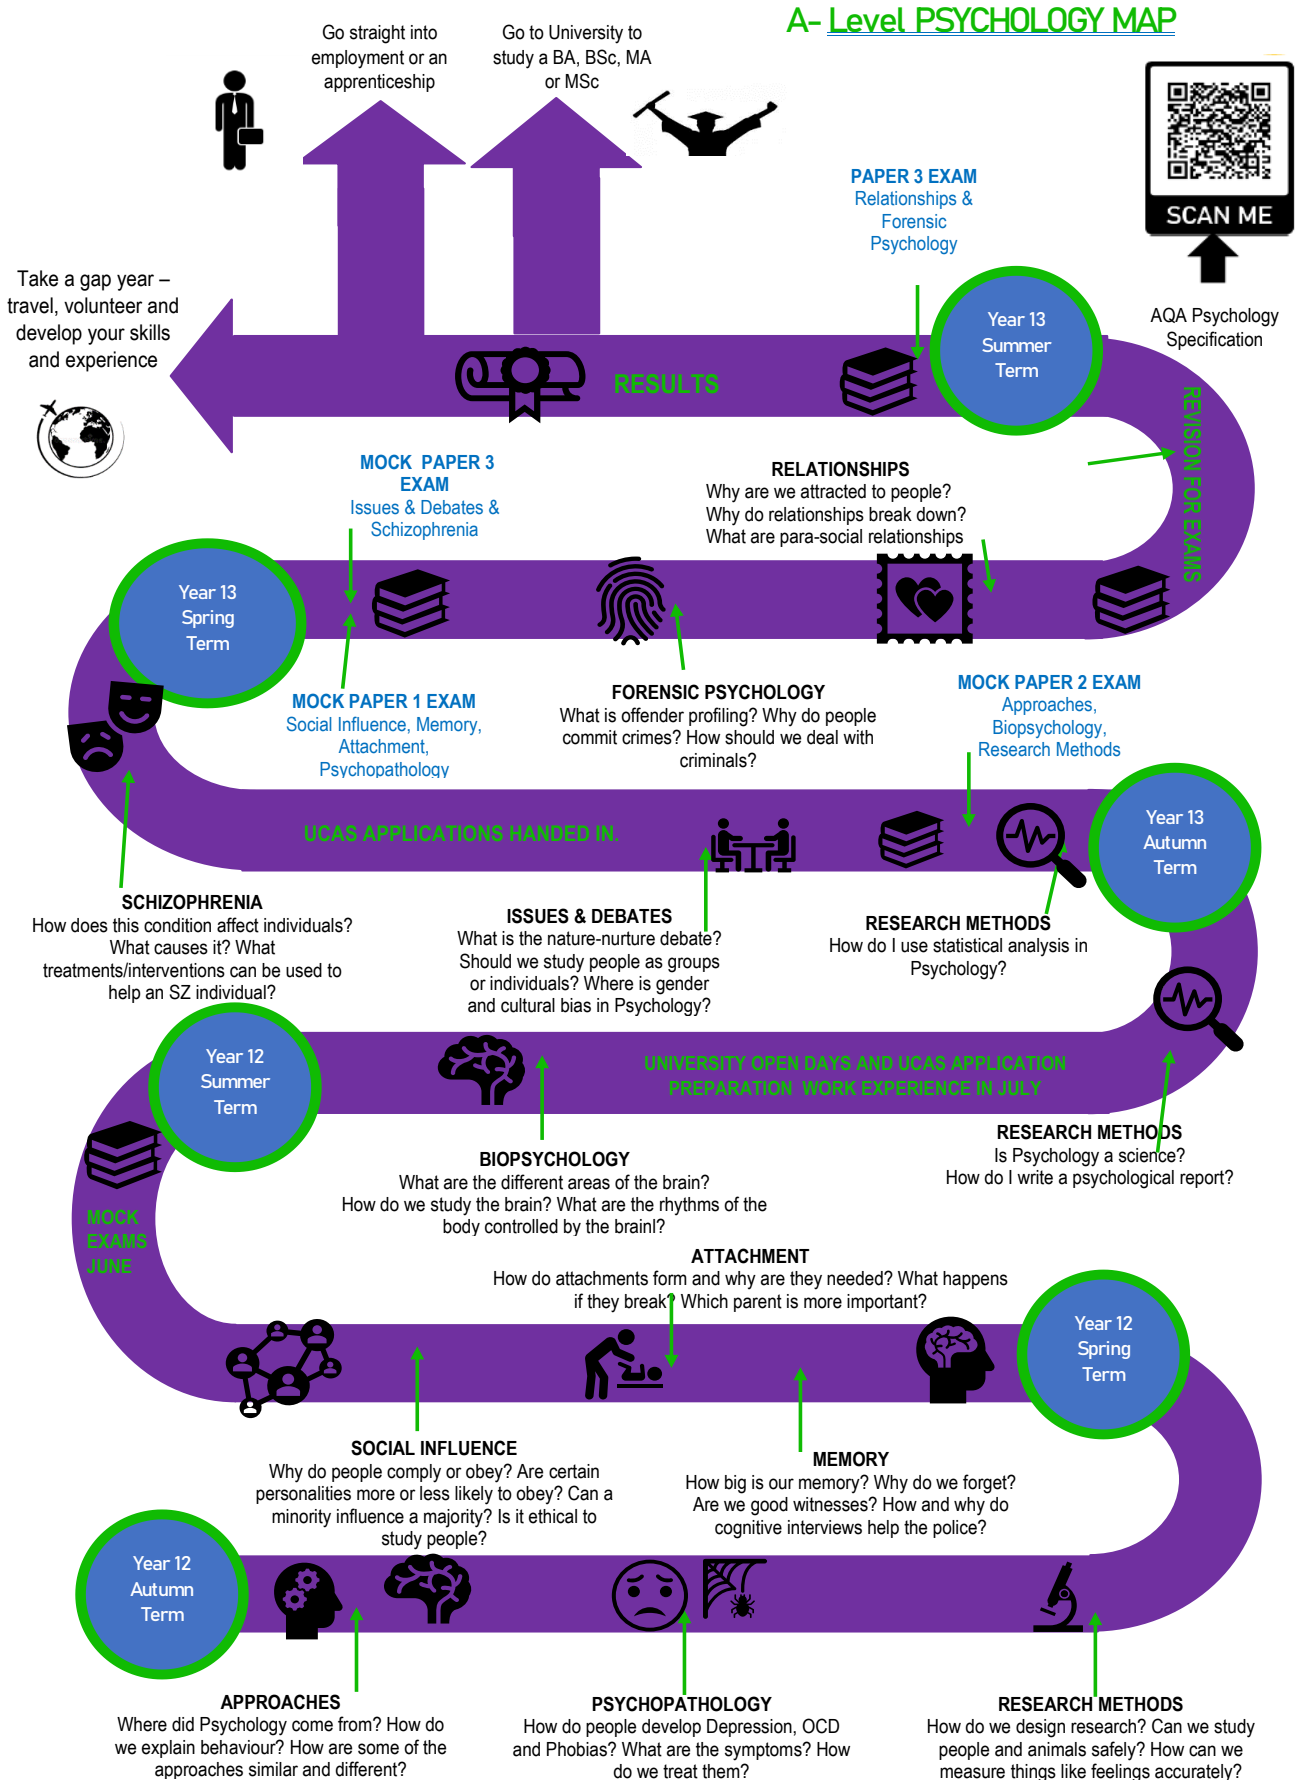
A- Level PSYCHOLOGY MAP

Go straight into employment or an apprenticeship

Go to University to study a BA, BSc, MA or MSc

SCAN ME

AQA Psychology Specification

Take a gap year – travel, volunteer and develop your skills and experience

PAPER 3 EXAM
Relationships & Forensic Psychology

Year 13 Summer Term

RESULTS

REVISION FOR EXAMS

MOCK PAPER 3 EXAM
Issues & Debates & Schizophrenia

RELATIONSHIPS
Why are we attracted to people? Why do relationships break down? What are para-social relationships

Year 13 Spring Term

MOCK PAPER 1 EXAM
Social Influence, Memory, Attachment, Psychopathology

FORENSIC PSYCHOLOGY
What is offender profiling? Why do people commit crimes? How should we deal with criminals?

MOCK PAPER 2 EXAM
Approaches, Biopsychology, Research Methods

UCAS APPLICATIONS HANDED IN.

Year 13 Autumn Term

SCHIZOPHRENIA
How does this condition affect individuals? What causes it? What treatments/interventions can be used to help an SZ individual?

ISSUES & DEBATES
What is the nature-nurture debate? Should we study people as groups or individuals? Where is gender and cultural bias in Psychology?

RESEARCH METHODS
How do I use statistical analysis in Psychology?

Year 12 Summer Term

UNIVERSITY OPEN DAYS AND UCAS APPLICATION PREPARATION WORK EXPERIENCE IN JULY

RESEARCH METHODS
Is Psychology a science? How do I write a psychological report?

BIOPSYCHOLOGY
What are the different areas of the brain? How do we study the brain? What are the rhythms of the body controlled by the brainl?

MOCK EXAMS JUNE

ATTACHMENT
How do attachments form and why are they needed? What happens if they break? Which parent is more important?

Year 12 Spring Term

SOCIAL INFLUENCE
Why do people comply or obey? Are certain personalities more or less likely to obey? Can a minority influence a majority? Is it ethical to study people?

MEMORY
How big is our memory? Why do we forget? Are we good witnesses? How and why do cognitive interviews help the police?

Year 12 Autumn Term

APPROACHES
Where did Psychology come from? How do we explain behaviour? How are some of the approaches similar and different?

PSYCHOPATHOLOGY
How do people develop Depression, OCD and Phobias? What are the symptoms? How do we treat them?

RESEARCH METHODS
How do we design research? Can we study people and animals safely? How can we measure things like feelings accurately?